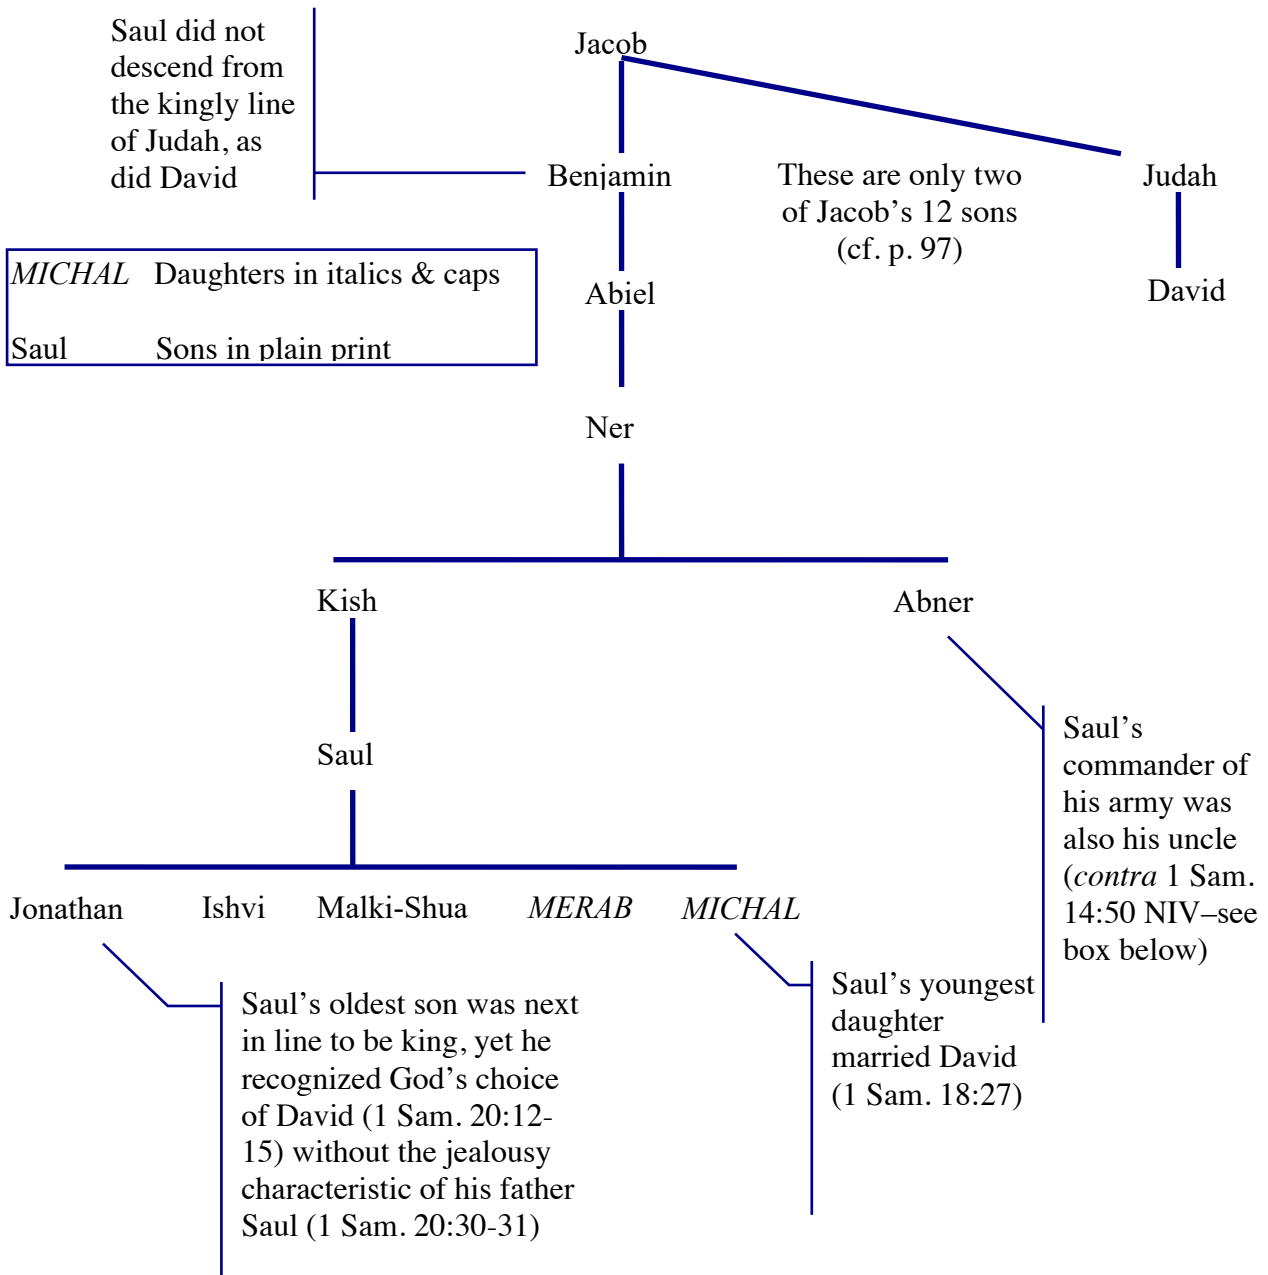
Saul did not descend from the kingly line of Judah, as did David

Jacob

Benjamin

These are only two of Jacob's 12 sons (cf. p. 97)

Judah

David

| | |
|---|---|
| *MICHAL* | Daughters in italics & caps |
| Saul | Sons in plain print |

Abiel

Ner

Kish

Abner

Saul's commander of his army was also his uncle (*contra* 1 Sam. 14:50 NIV–see box below)

Saul

Jonathan

Ishvi

Malki-Shua

*MERAB*

*MICHAL*

Saul's oldest son was next in line to be king, yet he recognized God's choice of David (1 Sam. 20:12-15) without the jealousy characteristic of his father Saul (1 Sam. 20:30-31)

Saul's youngest daughter married David (1 Sam. 18:27)